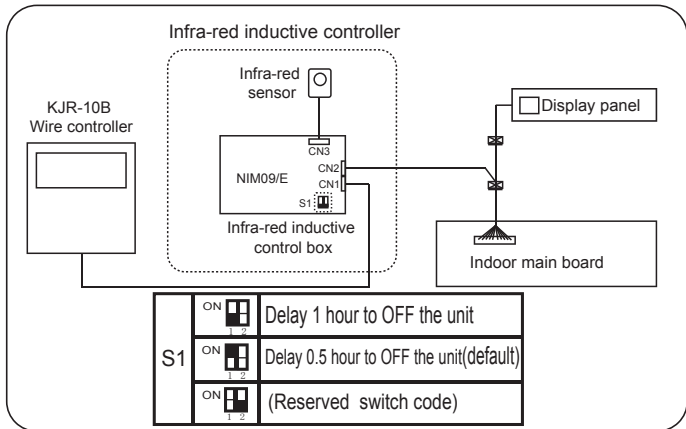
Infra-red inductive controller

Infra-red sensor

KJR-10B
Wire controller

CN3

NIM09/E

CN2

CN1

S1

Infra-red inductive control box

Display panel

Indoor main board

| S1 | ON 1 2 | Delay 1 hour to OFF the unit |
|---|---|---|
| | ON 1 2 | Delay 0.5 hour to OFF the unit(default) |
| | ON 1 2 | (Reserved switch code) |